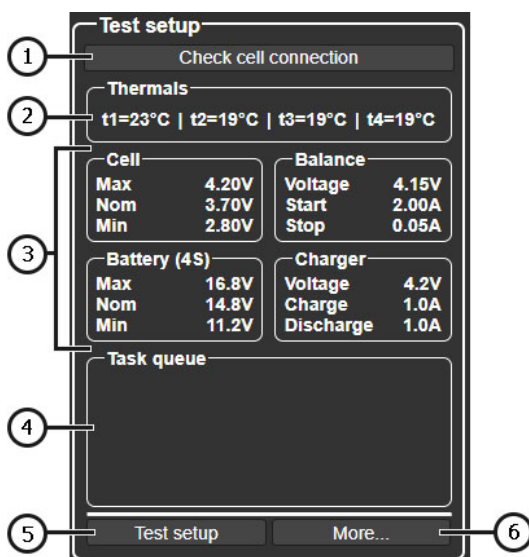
Test setup

1 Check cell connection

Thermals
2 t1=23°C | t2=19°C | t3=19°C | t4=19°C

Cell
| | |
|---|---|
| Max | 4.20V |
| Nom | 3.70V |
| Min | 2.80V |

Balance
| | |
|---|---|
| Voltage | 4.15V |
| Start | 2.00A |
| Stop | 0.05A |

3

Battery (4S)
| | |
|---|---|
| Max | 16.8V |
| Nom | 14.8V |
| Min | 11.2V |

Charger
| | |
|---|---|
| Voltage | 4.2V |
| Charge | 1.0A |
| Discharge | 1.0A |

Task queue
4

5 Test setup
More... 6